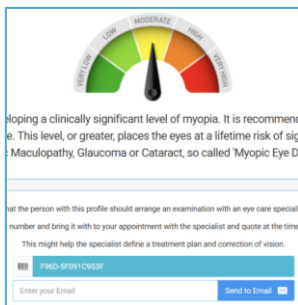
VERY LOW
LOW
MODERATE
HIGH
VERY HIGH

eloping a clinically significant level of myopia. It is recommen e. This level, or greater, places the eyes at a lifetime risk of sig Maculopathy, Glaucoma or Cataract, so called 'Myopic Eye D

hat the person with this profile should arrange an examination with an eye care speciali number and bring it with to your appointment with the specialist and quote at the time This might help the specialist define a treatment plan and correction of vision.

F96D-5F091C953F

Enter your Email

Send to Email